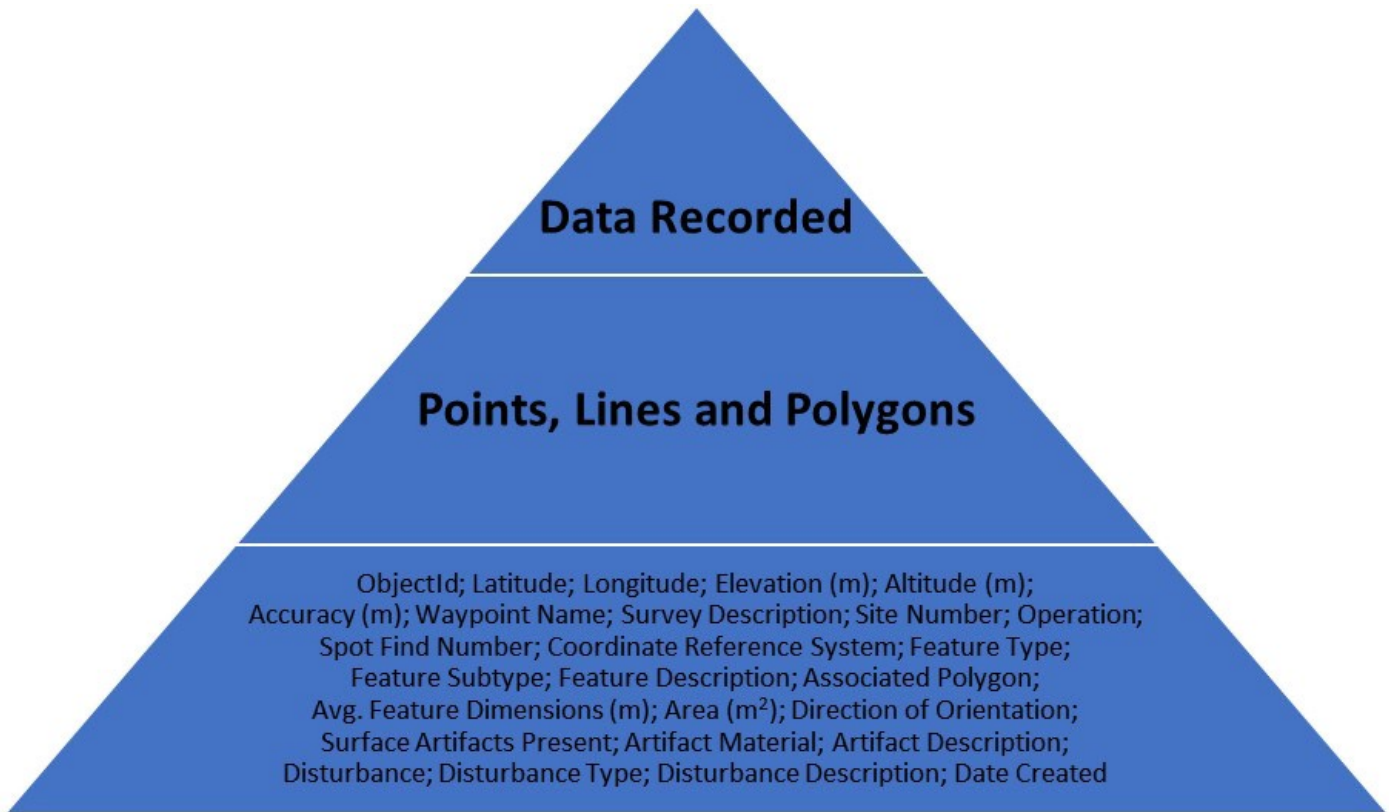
Data Recorded

Points, Lines and Polygons

ObjectId; Latitude; Longitude; Elevation (m); Altitude (m); Accuracy (m); Waypoint Name; Survey Description; Site Number; Operation; Spot Find Number; Coordinate Reference System; Feature Type; Feature Subtype; Feature Description; Associated Polygon; Avg. Feature Dimensions (m); Area ($m^2$); Direction of Orientation; Surface Artifacts Present; Artifact Material; Artifact Description; Disturbance; Disturbance Type; Disturbance Description; Date Created